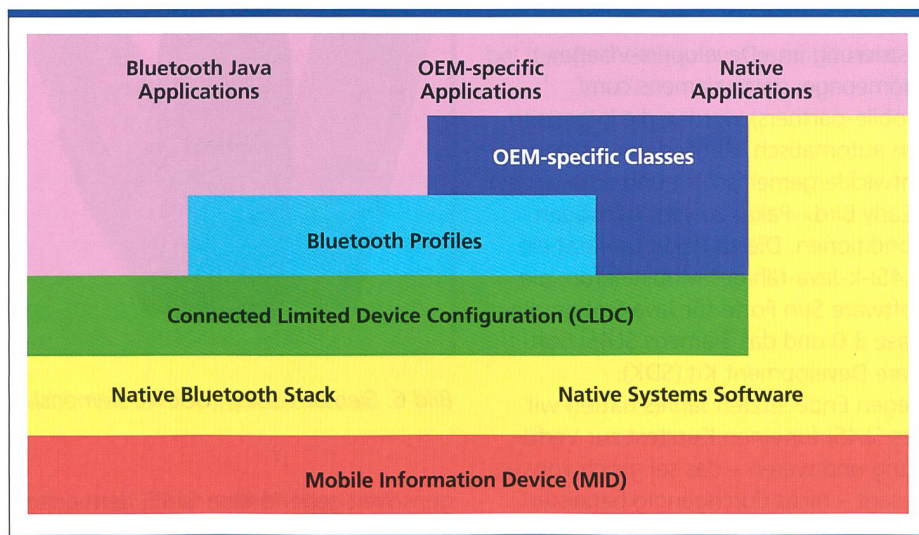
Bluetooth Java Applications

OEM-specific Applications

Native Applications

OEM-specific Classes

Bluetooth Profiles

Connected Limited Device Configuration (CLDC)

Native Bluetooth Stack

Native Systems Software

Mobile Information Device (MID)